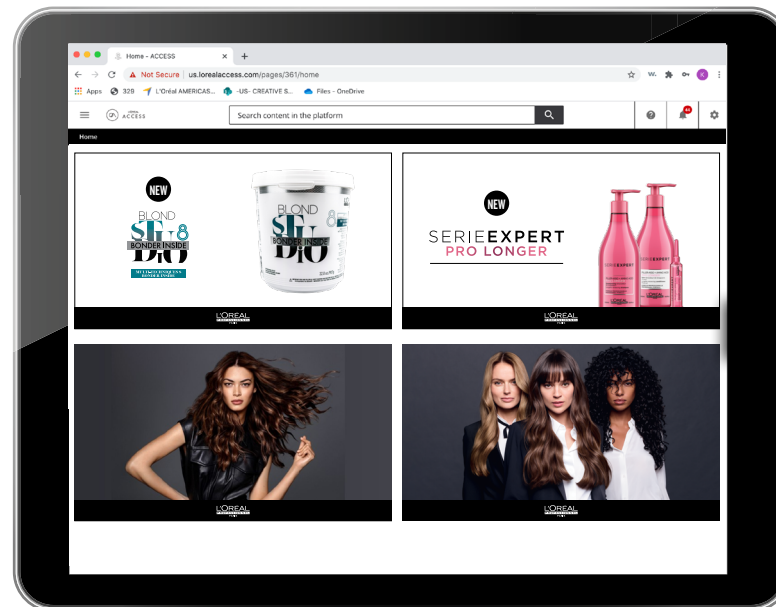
Home - ACCESS

Not Secure | us.lorealaccess.com/pages/361/home

Apps 329 L'Oréal AMERICAS... -US- CREATIVE S... Files - OneDrive

ACCESS

Search content in the platform

Home

NEW

BLOND STUDIO 8 BONDER INSIDE

BLOND STUDIO 8 BONDER INSIDE

L'ORÉAL

NEW

SERIE EXPERT PRO LONGER

L'ORÉAL

L'ORÉAL

L'ORÉAL